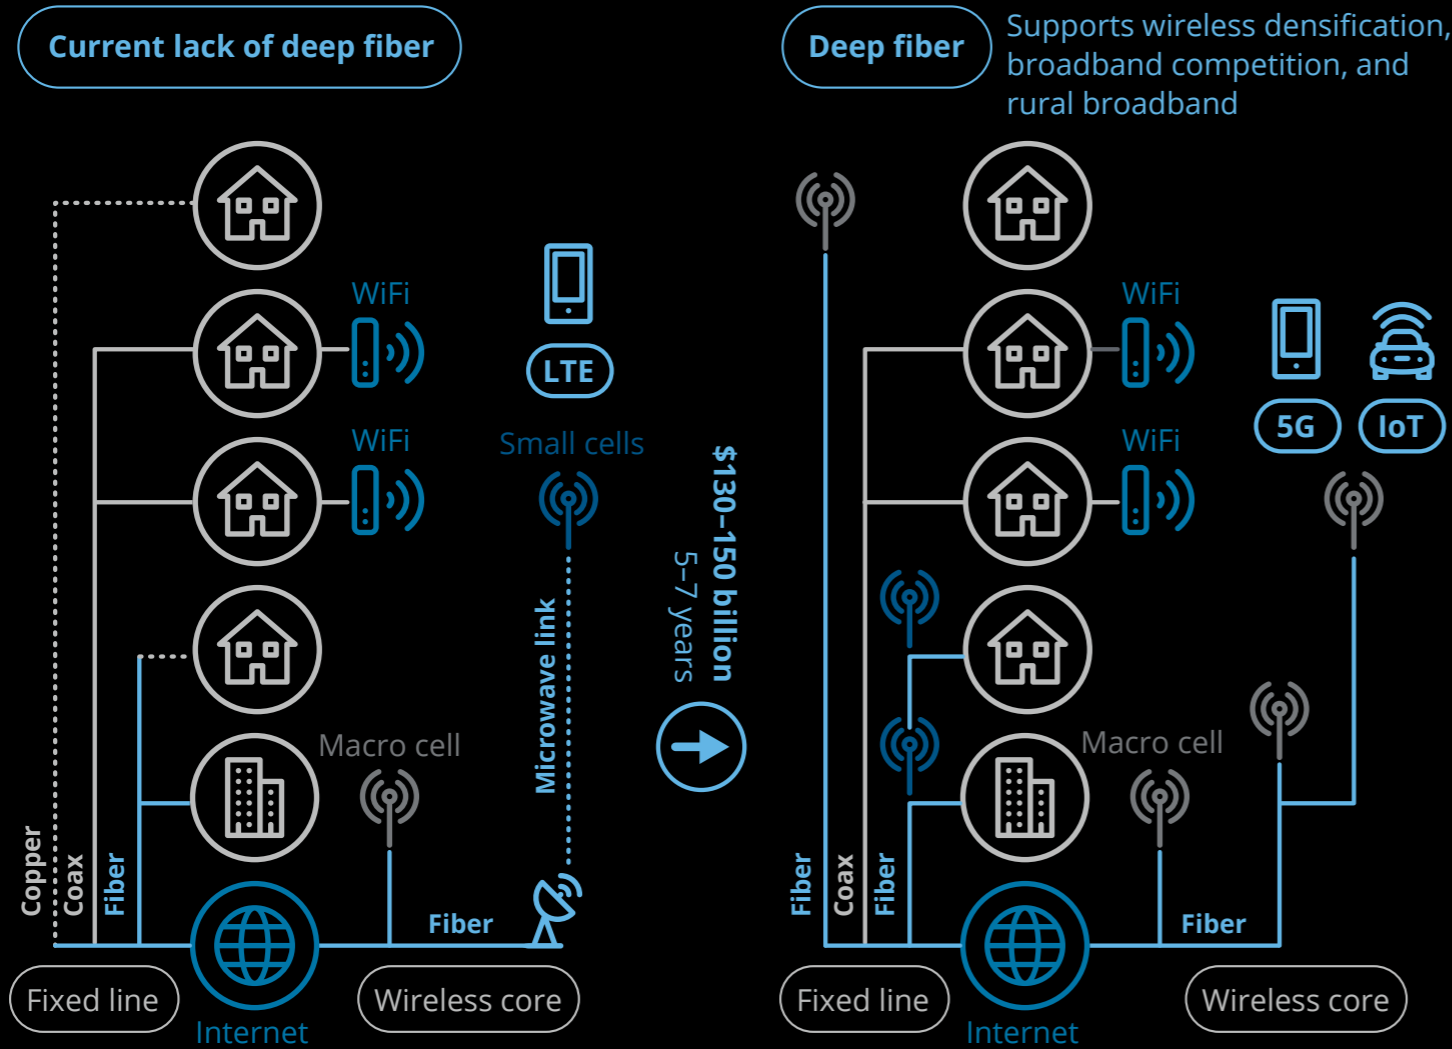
Current lack of deep fiber

WiFi

WiFi

LTE

Small cells

Macro cell

Microwave link

Copper
Coax
Fiber

Fiber

Fixed line

Internet

Wireless core

$130–150 billion
5–7 years

Deep fiber

Supports wireless densification, broadband competition, and rural broadband

WiFi

WiFi

5G

IoT

Macro cell

Fiber
Coax
Fiber

Fiber

Fixed line

Internet

Wireless core